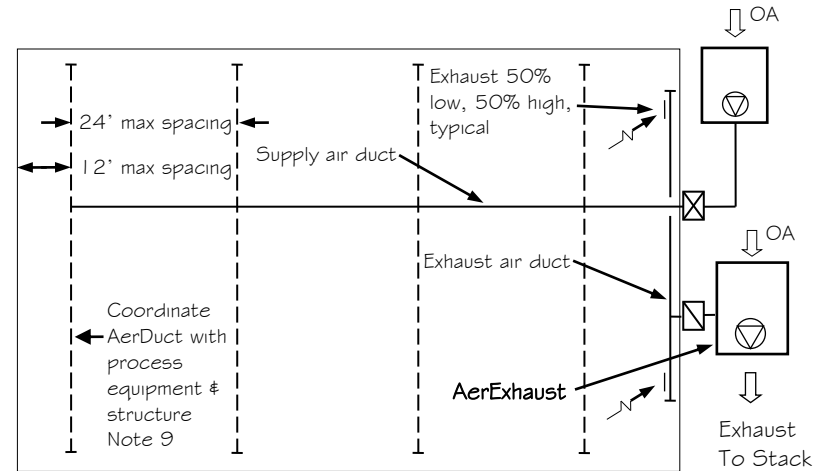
OA

Exhaust 50% low, 50% high, typical

24' max spacing

12' max spacing

Supply air duct

OA

Exhaust air duct

Coordinate AerDuct with process equipment & structure Note 9

AerExhaust

Exhaust To Stack